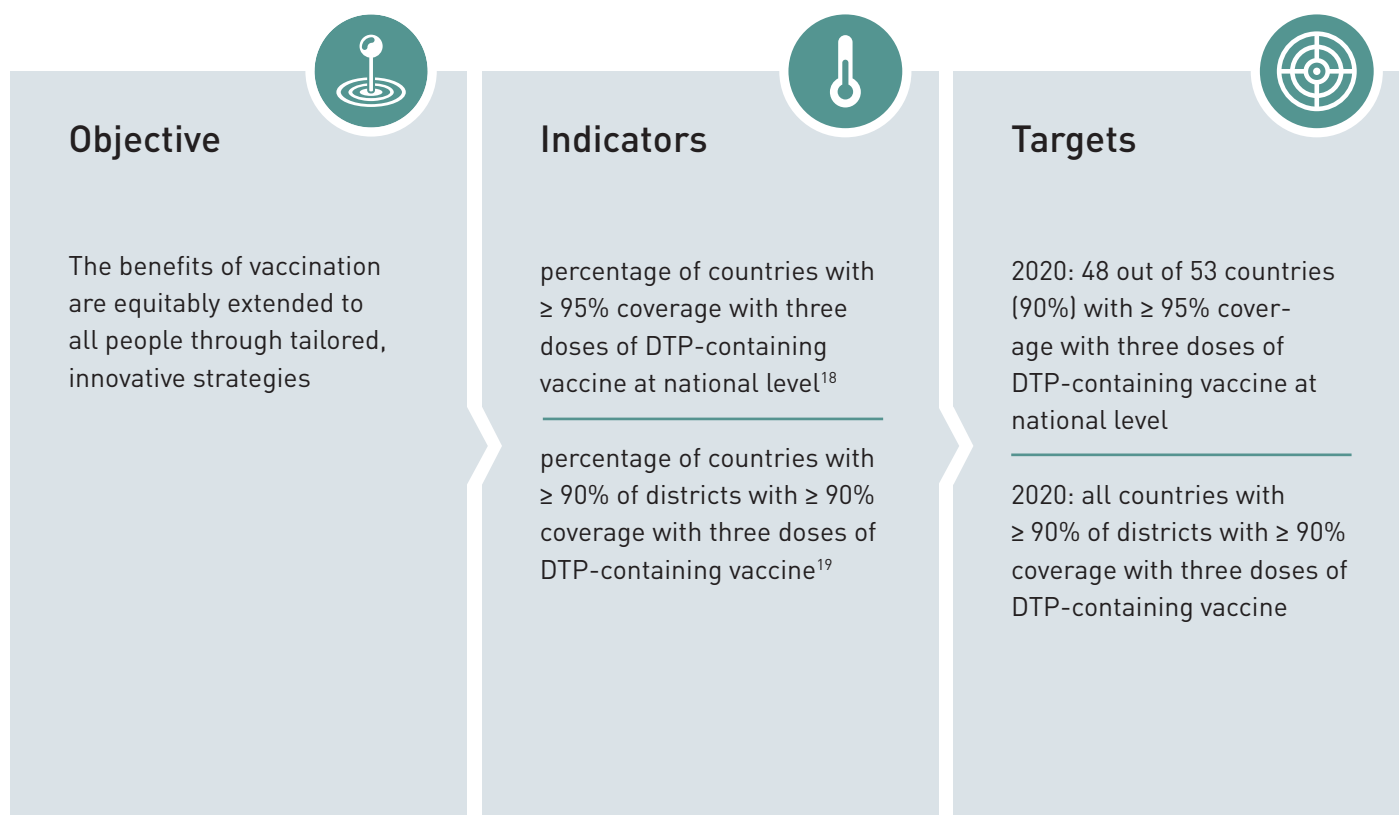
Objective

The benefits of vaccination are equitably extended to all people through tailored, innovative strategies

Indicators

percentage of countries with ≥ 95% coverage with three doses of DTP-containing vaccine at national level$^{18}$

percentage of countries with ≥ 90% of districts with ≥ 90% coverage with three doses of DTP-containing vaccine$^{19}$

Targets

2020: 48 out of 53 countries (90%) with ≥ 95% coverage with three doses of DTP-containing vaccine at national level

2020: all countries with ≥ 90% of districts with ≥ 90% coverage with three doses of DTP-containing vaccine